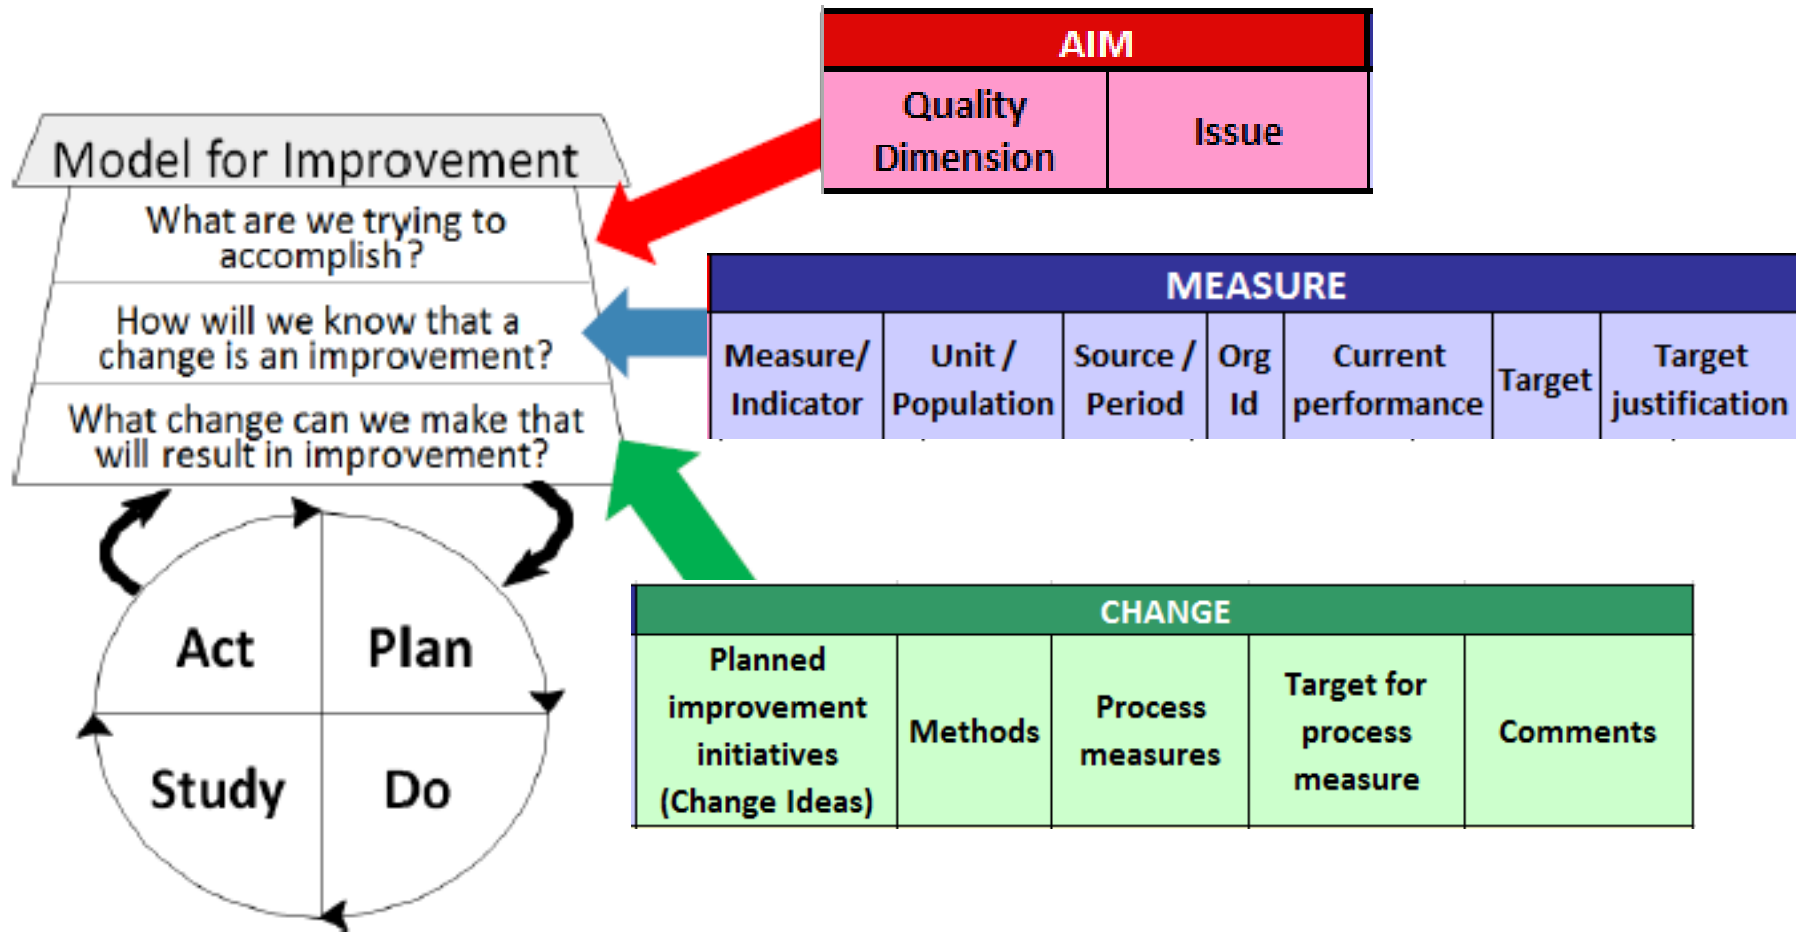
Model for Improvement

What are we trying to accomplish?

How will we know that a change is an improvement?

What change can we make that will result in improvement?

Act | Plan
Study | Do

| AIM | |
|---|---|
| Quality Dimension | Issue |

| MEASURE | | | | | | |
|---|---|---|---|---|---|---|
| Measure/ Indicator | Unit / Population | Source / Period | Org Id | Current performance | Target | Target justification |

| CHANGE | | | | |
|---|---|---|---|---|
| Planned improvement initiatives (Change Ideas) | Methods | Process measures | Target for process measure | Comments |